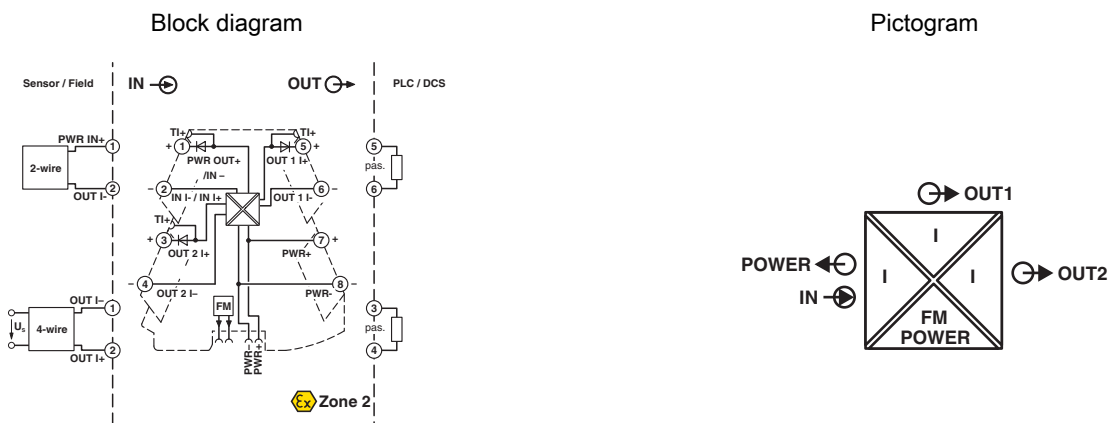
Block diagram

Pictogram

Sensor / Field

IN

OUT

PLC / DCS

PWR IN+
1
2-wire
2
OUT I-

TI+
+ 1
PWR OUT+
/IN –
2
IN I- / IN I+
TI+
+ 3
OUT 2 I+
4
OUT 2 I–

TI+
5 +
OUT 1 I+
6
OUT 1 I-
7 +
PWR+
8
PWR-

FM

PWR–
PWR+

5
pas.
6

3
pas.
4

OUT I–
1
$U_s$
4-wire
2
OUT I+

Zone 2

OUT1
I
POWER
I
I
OUT2
IN
FM
POWER